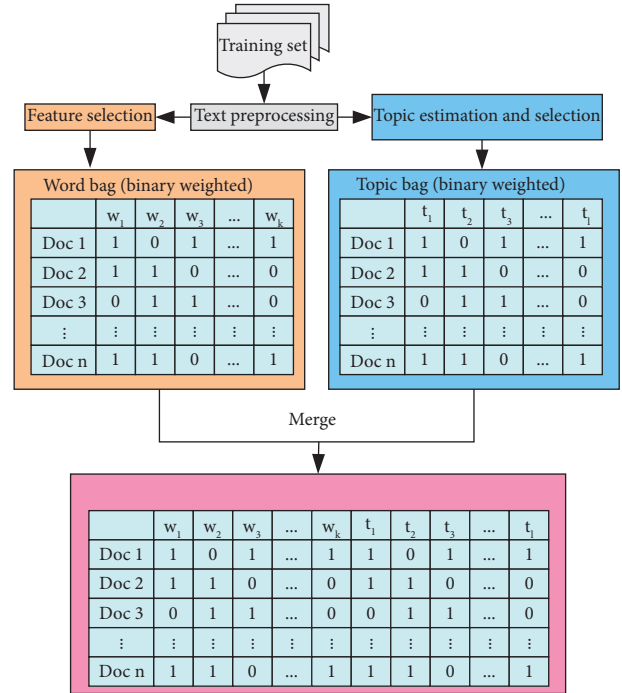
Training set

Feature selection

Text preprocessing

Topic estimation and selection

Word bag (binary weighted)

| | $w_1$ | $w_2$ | $w_3$ | ... | $w_k$ |
|---|---|---|---|---|---|
| Doc 1 | 1 | 0 | 1 | ... | 1 |
| Doc 2 | 1 | 1 | 0 | ... | 0 |
| Doc 3 | 0 | 1 | 1 | ... | 0 |
| ⋮ | ⋮ | ⋮ | ⋮ | ⋮ | ⋮ |
| Doc n | 1 | 1 | 0 | ... | 1 |

Topic bag (binary weighted)

| | $t_1$ | $t_2$ | $t_3$ | ... | $t_l$ |
|---|---|---|---|---|---|
| Doc 1 | 1 | 0 | 1 | ... | 1 |
| Doc 2 | 1 | 1 | 0 | ... | 0 |
| Doc 3 | 0 | 1 | 1 | ... | 0 |
| ⋮ | ⋮ | ⋮ | ⋮ | ⋮ | ⋮ |
| Doc n | 1 | 1 | 0 | ... | 1 |

Merge

| | $w_1$ | $w_2$ | $w_3$ | ... | $w_k$ | $t_1$ | $t_2$ | $t_3$ | ... | $t_l$ |
|---|---|---|---|---|---|---|---|---|---|---|
| Doc 1 | 1 | 0 | 1 | ... | 1 | 1 | 0 | 1 | ... | 1 |
| Doc 2 | 1 | 1 | 0 | ... | 0 | 1 | 1 | 0 | ... | 0 |
| Doc 3 | 0 | 1 | 1 | ... | 0 | 0 | 1 | 1 | ... | 0 |
| ⋮ | ⋮ | ⋮ | ⋮ | ⋮ | ⋮ | ⋮ | ⋮ | ⋮ | ⋮ | ⋮ |
| Doc n | 1 | 1 | 0 | ... | 1 | 1 | 1 | 0 | ... | 1 |